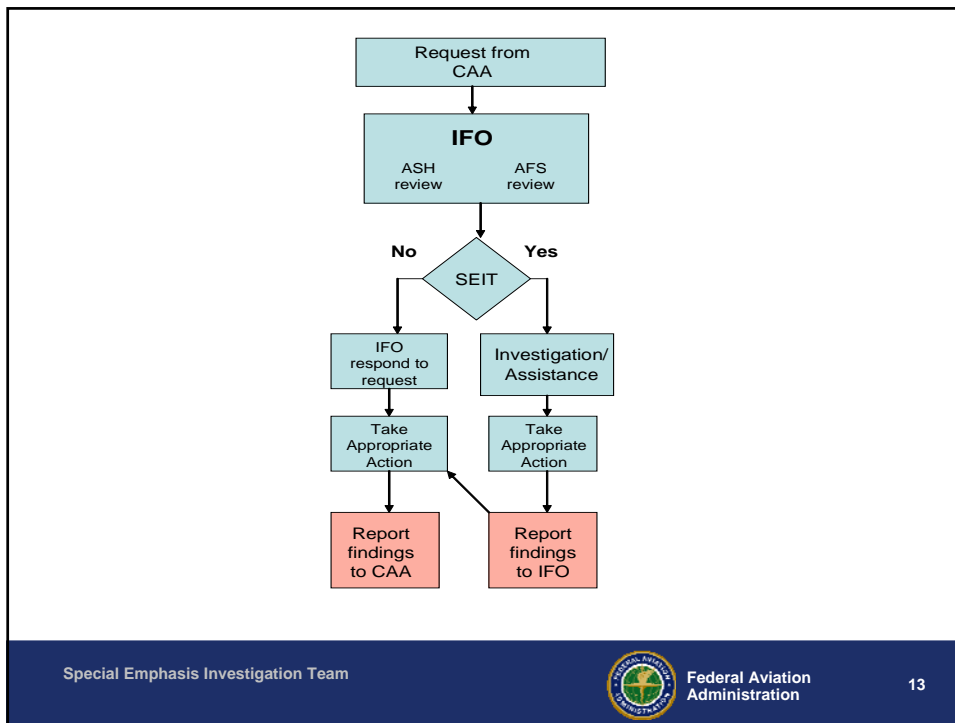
Request from CAA

IFO

ASH review

AFS review

No

Yes

SEIT

IFO respond to request

Investigation/ Assistance

Take Appropriate Action

Take Appropriate Action

Report findings to CAA

Report findings to IFO

Special Emphasis Investigation Team

FEDERAL AVIATION ADMINISTRATION

Federal Aviation Administration

13